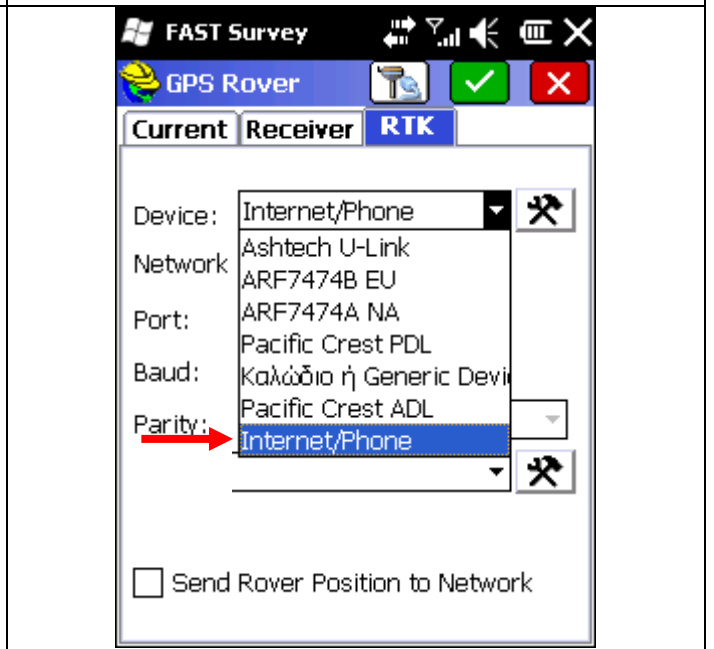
FAST Survey

GPS Rover

Current Receiver RTK

Device: Internet/Phone

Network

Port:

Baud:

Parity:

Ashtech U-Link
ARF7474B EU
ARF7474A NA
Pacific Crest PDL
Καλώδιο ή Generic Devi
Pacific Crest ADL
Internet/Phone

Send Rover Position to Network